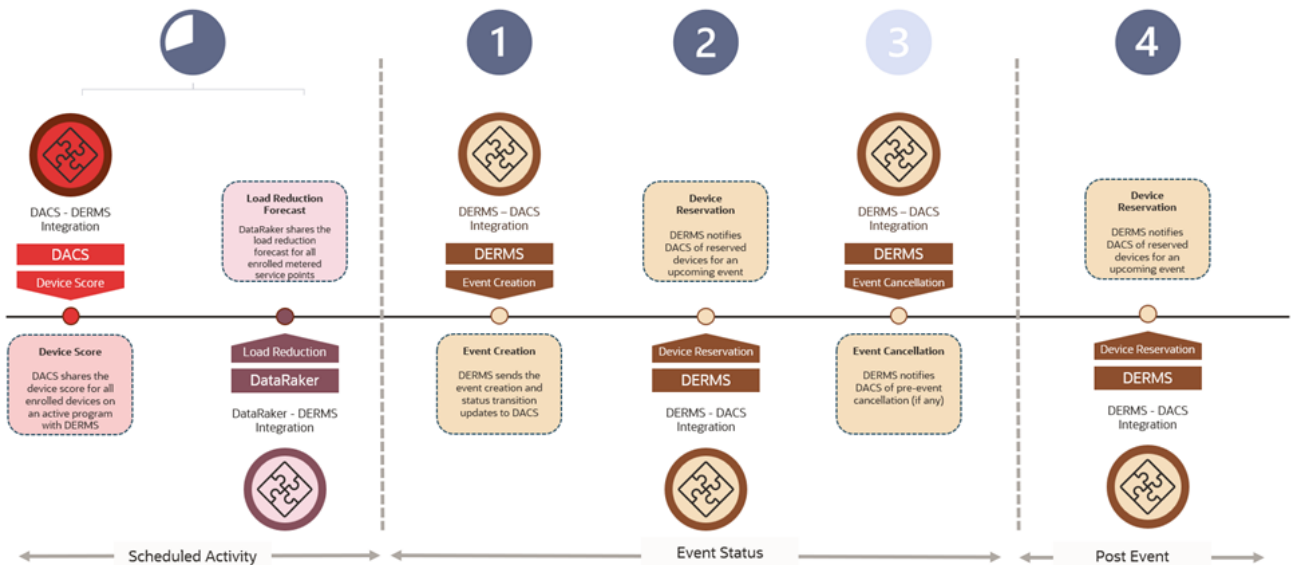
1

2

3

4

DACS - DERMS Integration

DACS

Device Score

Load Reduction Forecast

DataRaker shares the load reduction forecast for all enrolled metered service points

DERMS – DACS Integration

DERMS

Event Creation

Device Reservation

DERMS notifies DACS of reserved devices for an upcoming event

DERMS – DACS Integration

DERMS

Event Cancellation

Device Reservation

DERMS notifies DACS of reserved devices for an upcoming event

Device Score

DACS shares the device score for all enrolled devices on an active program with DERMS

Load Reduction

DataRaker

DataRaker - DERMS Integration

Event Creation

DERMS sends the event creation and status transition updates to DACS

Device Reservation

DERMS

DERMS - DACS Integration

Event Cancellation

DERMS notifies DACS of pre-event cancellation (if any)

Device Reservation

DERMS

DERMS - DACS Integration

Scheduled Activity

Event Status

Post Event